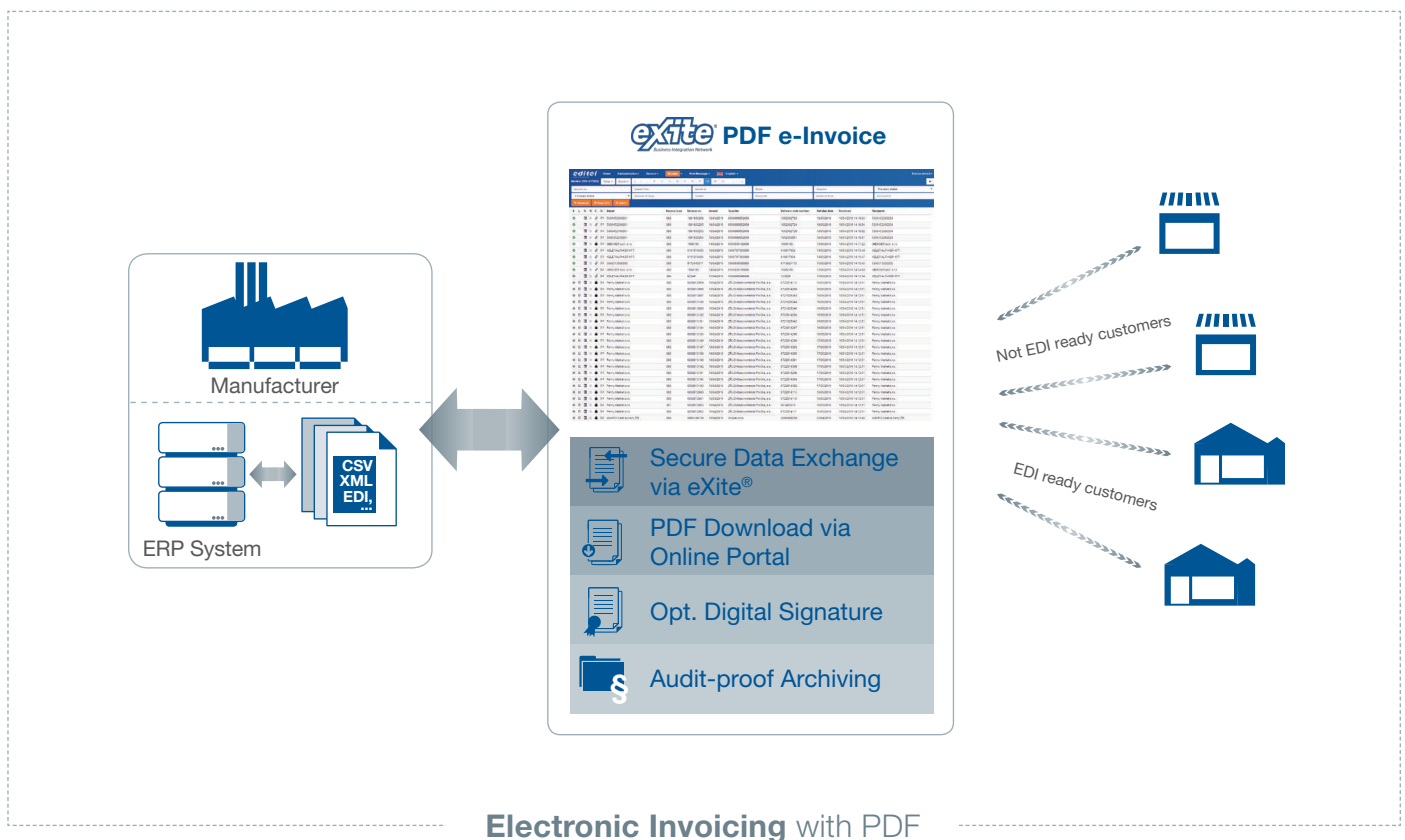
Manufacturer

CSV
XML
EDI,
...

ERP System

eXite® Business Integration Network PDF e-Invoice

editel

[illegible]

Secure Data Exchange via eXite®

PDF Download via Online Portal

Opt. Digital Signature

Audit-proof Archiving

§

Not EDI ready customers

EDI ready customers

Electronic Invoicing with PDF